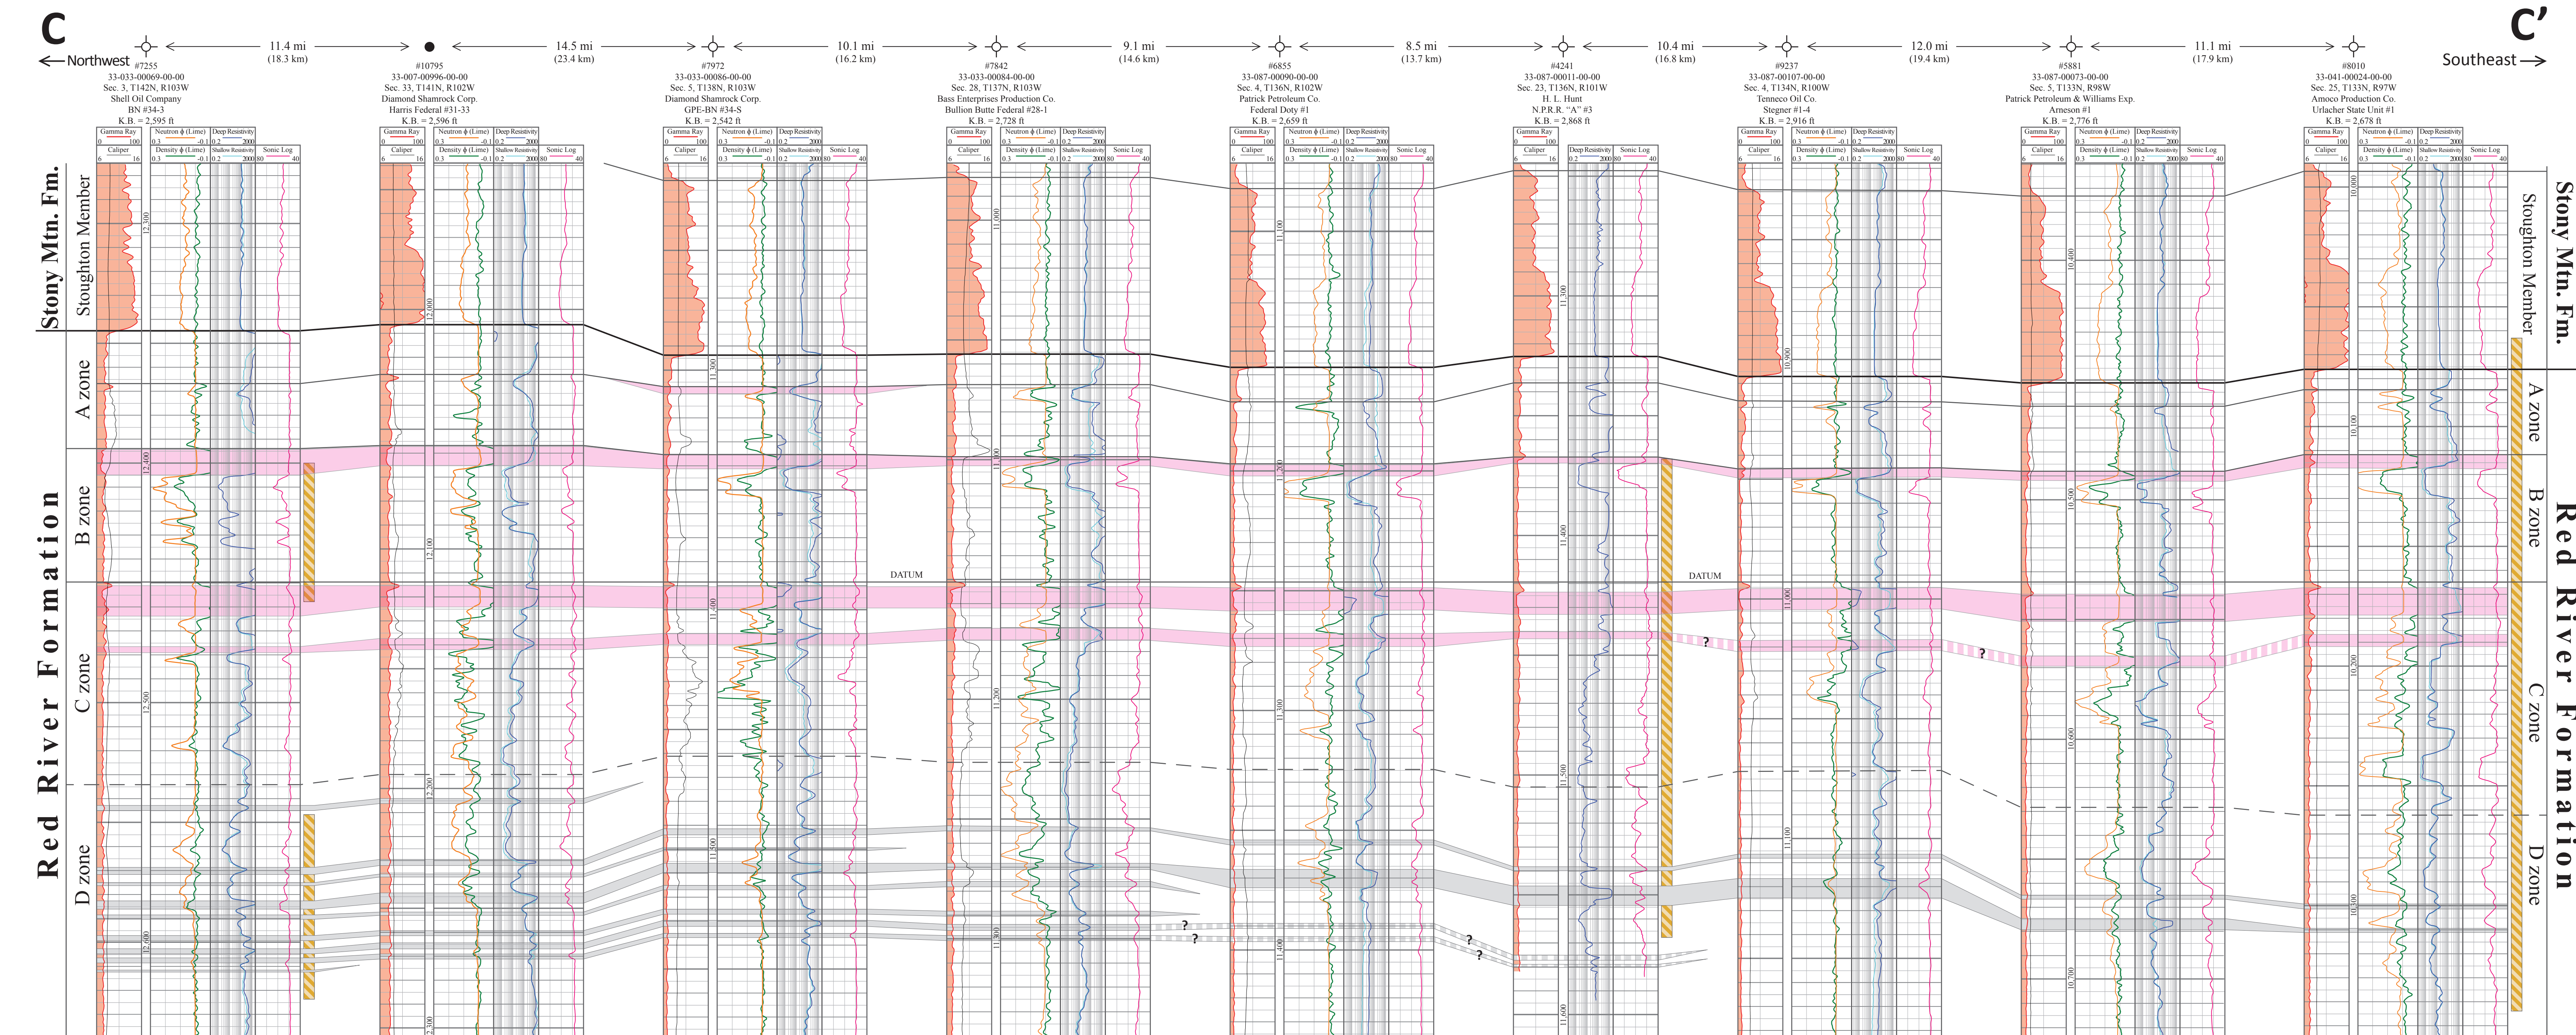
C

C'

Northwest

Southeast

11.4 mi (18.3 km)

14.5 mi (23.4 km)

10.1 mi (16.2 km)

9.1 mi (14.6 km)

8.5 mi (13.7 km)

10.4 mi (16.8 km)

12.0 mi (19.4 km)

11.1 mi (17.9 km)

#7255
33-033-00069-00-00
Sec. 3, T142N, R103W
Shell Oil Company
BN #34-3
K.B. = 2,595 ft

#10795
33-007-00996-00-00
Sec. 33, T141N, R102W
Diamond Shamrock Corp.
Harris Federal #31-33
K.B. = 2,596 ft

#7972
33-033-00086-00-00
Sec. 5, T138N, R103W
Diamond Shamrock Corp.
GPE-BN #34-S
K.B. = 2,542 ft

#7842
33-033-00084-00-00
Sec. 28, T137N, R103W
Bass Enterprises Production Co.
Bullion Butte Federal #28-1
K.B. = 2,728 ft

#6855
33-087-00090-00-00
Sec. 4, T136N, R102W
Patrick Petroleum Co.
Federal Doty #1
K.B. = 2,659 ft

#4241
33-087-00011-00-00
Sec. 23, T136N, R101W
H. L. Hunt
N.P.R.R. "A" #3
K.B. = 2,868 ft

#9237
33-087-00107-00-00
Sec. 4, T134N, R100W
Tenneco Oil Co.
Stegner #1-4
K.B. = 2,916 ft

#5881
33-087-00073-00-00
Sec. 5, T133N, R98W
Patrick Petroleum & Williams Exp.
Arneson #1
K.B. = 2,776 ft

#8010
33-041-00024-00-00
Sec. 25, T133N, R97W
Amoco Production Co.
Urlacher State Unit #1
K.B. = 2,678 ft

Gamma Ray 0 100
Caliper 6 16
Neutron ϕ (Lime) 0.3 -0.1
Density ϕ (Lime) 0.3 -0.1
Deep Resistivity 0.2 2000
Shallow Resistivity 0.2 2000
Sonic Log 80 40

Stony Mtn. Fm.
Stoughton Member
A zone
B zone
C zone
D zone
Red River Formation

DATUM
DATUM

?
?
?
?
?
?

12,300
12,400
12,500
12,600
12,000
12,100
12,200
12,300
11,300
11,400
11,500
11,000
11,100
11,200
11,300
11,100
11,200
11,300
11,400
11,300
11,400
11,500
11,600
10,900
11,000
11,100
10,400
10,500
10,600
10,700
10,000
10,100
10,200
10,300